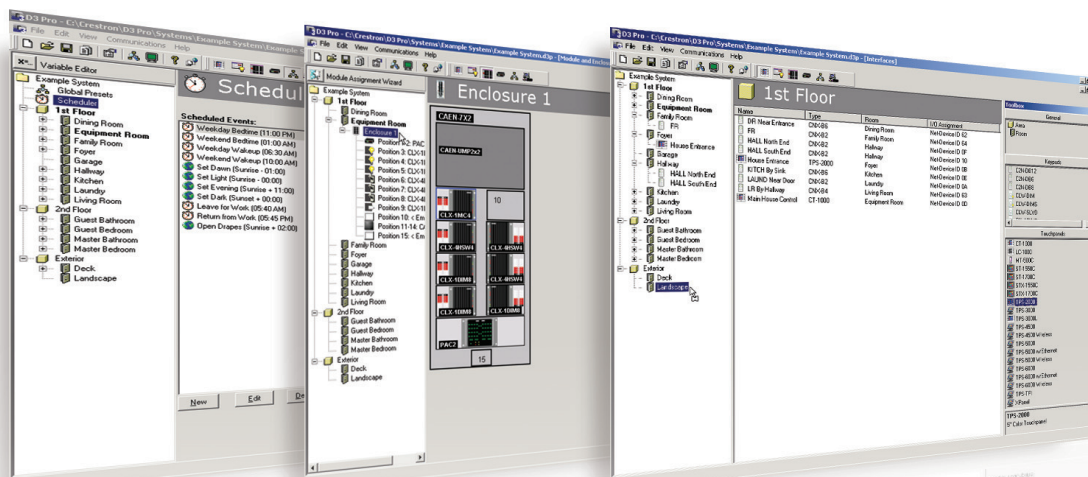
D3 Pro - C:\Crestron\D3 Pro\Systems\Example System\Example S
File Edit View Communications Help
Variable Editor
Example System
Global Presets
Scheduler
1st Floor
Dining Room
Equipment Room
Family Room
Foyer
Garage
Hallway
Kitchen
Laundy
Living Room
2nd Floor
Guest Bathroom
Guest Bedroom
Master Bathroom
Master Bedroom
Exterior
Deck
Landscape

Schedule

Scheduled Events:
Weekday Bedtime (11:00 PM)
Weekend Bedtime (01:00 AM)
Weekday Wakeup (06:30 AM)
Weekend Wakeup (10:00 AM)
Set Dawn (Sunrise - 01:00)
Set Light (Sunrise - 00:00)
Set Evening (Sunrise + 11:00)
Set Dark (Sunset + 00:00)
Leave for Work (05:40 AM)
Return from Work (05:45 PM)
Open Drapes (Sunrise + 02:00)

New Edit De

D3 Pro - C:\Crestron\D3 Pro\Systems\Example System\Example System.d3p - [Module and Enclos
File Edit View Communications Help
Module Assignment Wizard
Example System
1st Floor
Dining Room
Equipment Room
Enclosure 1
Position 1/2: PAC
Position 3: CLX-1
Position 4: CLX-1
Position 5: CLX-1
Position 6: CLX-1
Position 7: CLX-4
Position 8: CLX-4
Position 9: CLX-1
Position 10: < Em
Position 11-14: C
Position 15: < Em
Family Room
Foyer
Garage
Hallway
Kitchen
Laundy
Living Room
2nd Floor
Guest Bathroom
Guest Bedroom
Master Bathroom
Master Bedroom
Exterior
Deck
Landscape

Enclosure 1
CAEN 7X2
CAEN-UMP2x2
CLX-1MC4
10
CLX-4HSW4
CLX-4HSW4
CLX-1DIM8
CLX-4HSW4
CLX-1DIM8
CLX-1DIM8
PAC2
15

D3 Pro - C:\Crestron\D3 Pro\Systems\Example System\Example System.d3p - [Interfaces]
File Edit View Communications Help
Example System
1st Floor
Dining Room
Equipment Room
Family Room
FR
Foyer
House Entrance
Garage
Hallway
HALL North End
HALL South End
Kitchen
Laundry
Living Room
2nd Floor
Guest Bathroom
Guest Bedroom
Master Bathroom
Master Bedroom
Exterior
Deck
Landscape

1st Floor

| Name | Type | Room | I/O Assignment |
|---|---|---|---|
| DR Near Entrance | CNX-B12 | Dining Room | NetDevice ID 02 |
| FR | CNX-B2 | Family Room | NetDevice ID 03 |
| HALL North End | CNX-B2 | Hallway | NetDevice ID 04 |
| HALL South End | CNX-B2 | Hallway | NetDevice ID 05 |
| House Entrance | TPS-3000 | Foyer | NetDevice ID 10 |
| KITCH By Sink | CNX-B6 | Kitchen | NetDevice ID 06 |
| LAUND Near Door | CNX-B2 | Laundry | NetDevice ID 07 |
| LR By Hallway | CNX-B4 | Living Room | NetDevice ID 08 |
| Main House Control | CT-1000 | Equipment Room | NetDevice ID 09 |

Toolbox
General
Area
Room
Keypads
C2N-DB12
C2N-DB6
C2N-DB8
C2N-FBM
C2N-SLVD
Touchpanels
CT-1000
LC-1000
MT-500C
ST-1500C
ST-1700C
STX-1550C
STX-1700C
TPS-2000
TPS-3000
TPS-3000L
TPS-4000
TPS-4500 Wireless
TPS-5000
TPS-5000 Wireless
TPS-6000 w/Ethernet
TPS-6000
TPS-6000 Wireless
TPS-6000 w/Ethernet
TPS-TPI
X-Panel
TPS-2000
5" Color Touchpanel